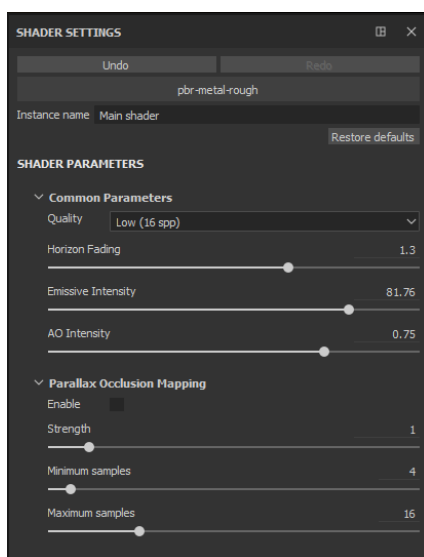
SHADER SETTINGS

Undo

Redo

pbr-metal-rough

Instance name Main shader

Restore defaults

SHADER PARAMETERS

Common Parameters

Quality Low (16 spp)

Horizon Fading 1.3

Emissive Intensity 81.76

AO Intensity 0.75

Parallax Occlusion Mapping

Enable

Strength 1

Minimum samples 4

Maximum samples 16